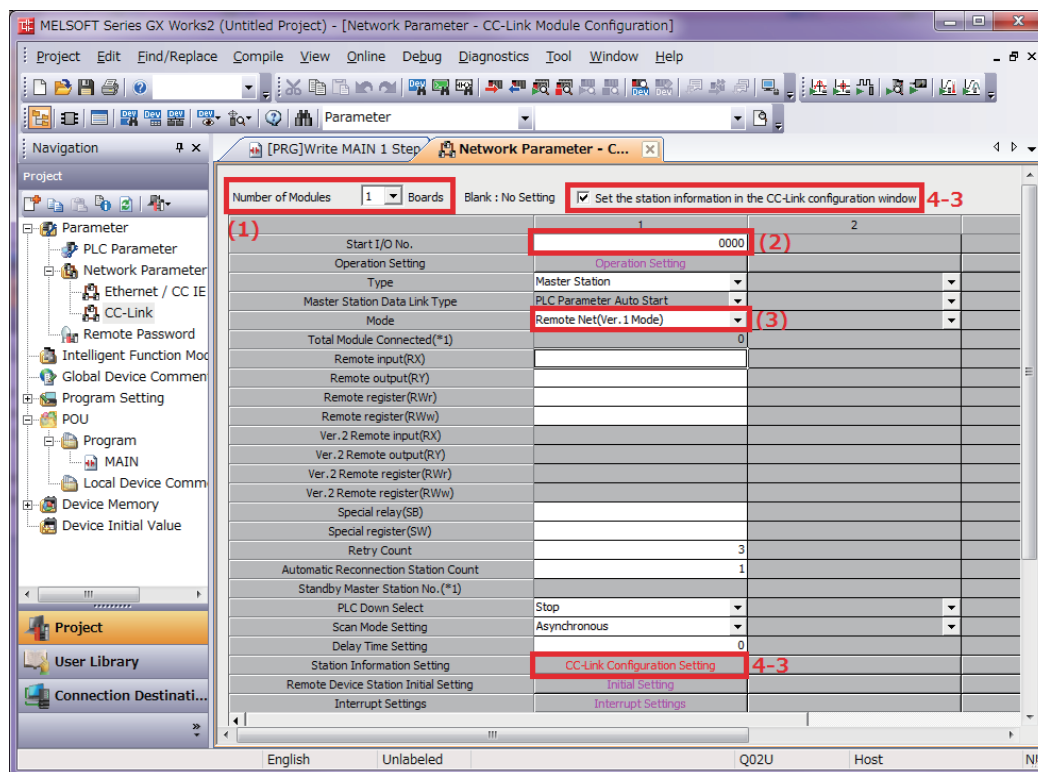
MELSOFT Series GX Works2 (Untitled Project) - [Network Parameter - CC-Link Module Configuration]

Project Edit Find/Replace Compile View Online Debug Diagnostics Tool Window Help

Parameter

Navigation

Project

Parameter
PLC Parameter
Network Parameter
Ethernet / CC IE
CC-Link
Remote Password
Intelligent Function Mod
Global Device Commen
Program Setting
POU
Program
MAIN
Local Device Comm
Device Memory
Device Initial Value

Project
User Library
Connection Destinati...

[PRG]Write MAIN 1 Step
Network Parameter - C...

Number of Modules 1 Boards Blank : No Setting ☑ Set the station information in the CC-Link configuration window 4-3

(1)

| | 1 | 2 |
|---|---|---|
| Start I/O No. | 0000 (2) | |
| Operation Setting | Operation Setting | |
| Type | Master Station | |
| Master Station Data Link Type | PLC Parameter Auto Start | |
| Mode | Remote Net(Ver.1 Mode) (3) | |
| Total Module Connected(*1) | 0 | |
| Remote input(RX) | | |
| Remote output(RY) | | |
| Remote register(RWr) | | |
| Remote register(RWw) | | |
| Ver.2 Remote input(RX) | | |
| Ver.2 Remote output(RY) | | |
| Ver.2 Remote register(RWr) | | |
| Ver.2 Remote register(RWw) | | |
| Special relay(SB) | | |
| Special register(SW) | | |
| Retry Count | 3 | |
| Automatic Reconnection Station Count | 1 | |
| Standby Master Station No.(*1) | | |
| PLC Down Select | Stop | |
| Scan Mode Setting | Asynchronous | |
| Delay Time Setting | 0 | |
| Station Information Setting | CC-Link Configuration Setting 4-3 | |
| Remote Device Station Initial Setting | Initial Setting | |
| Interrupt Settings | Interrupt Settings | |

English Unlabeled Q02U Host